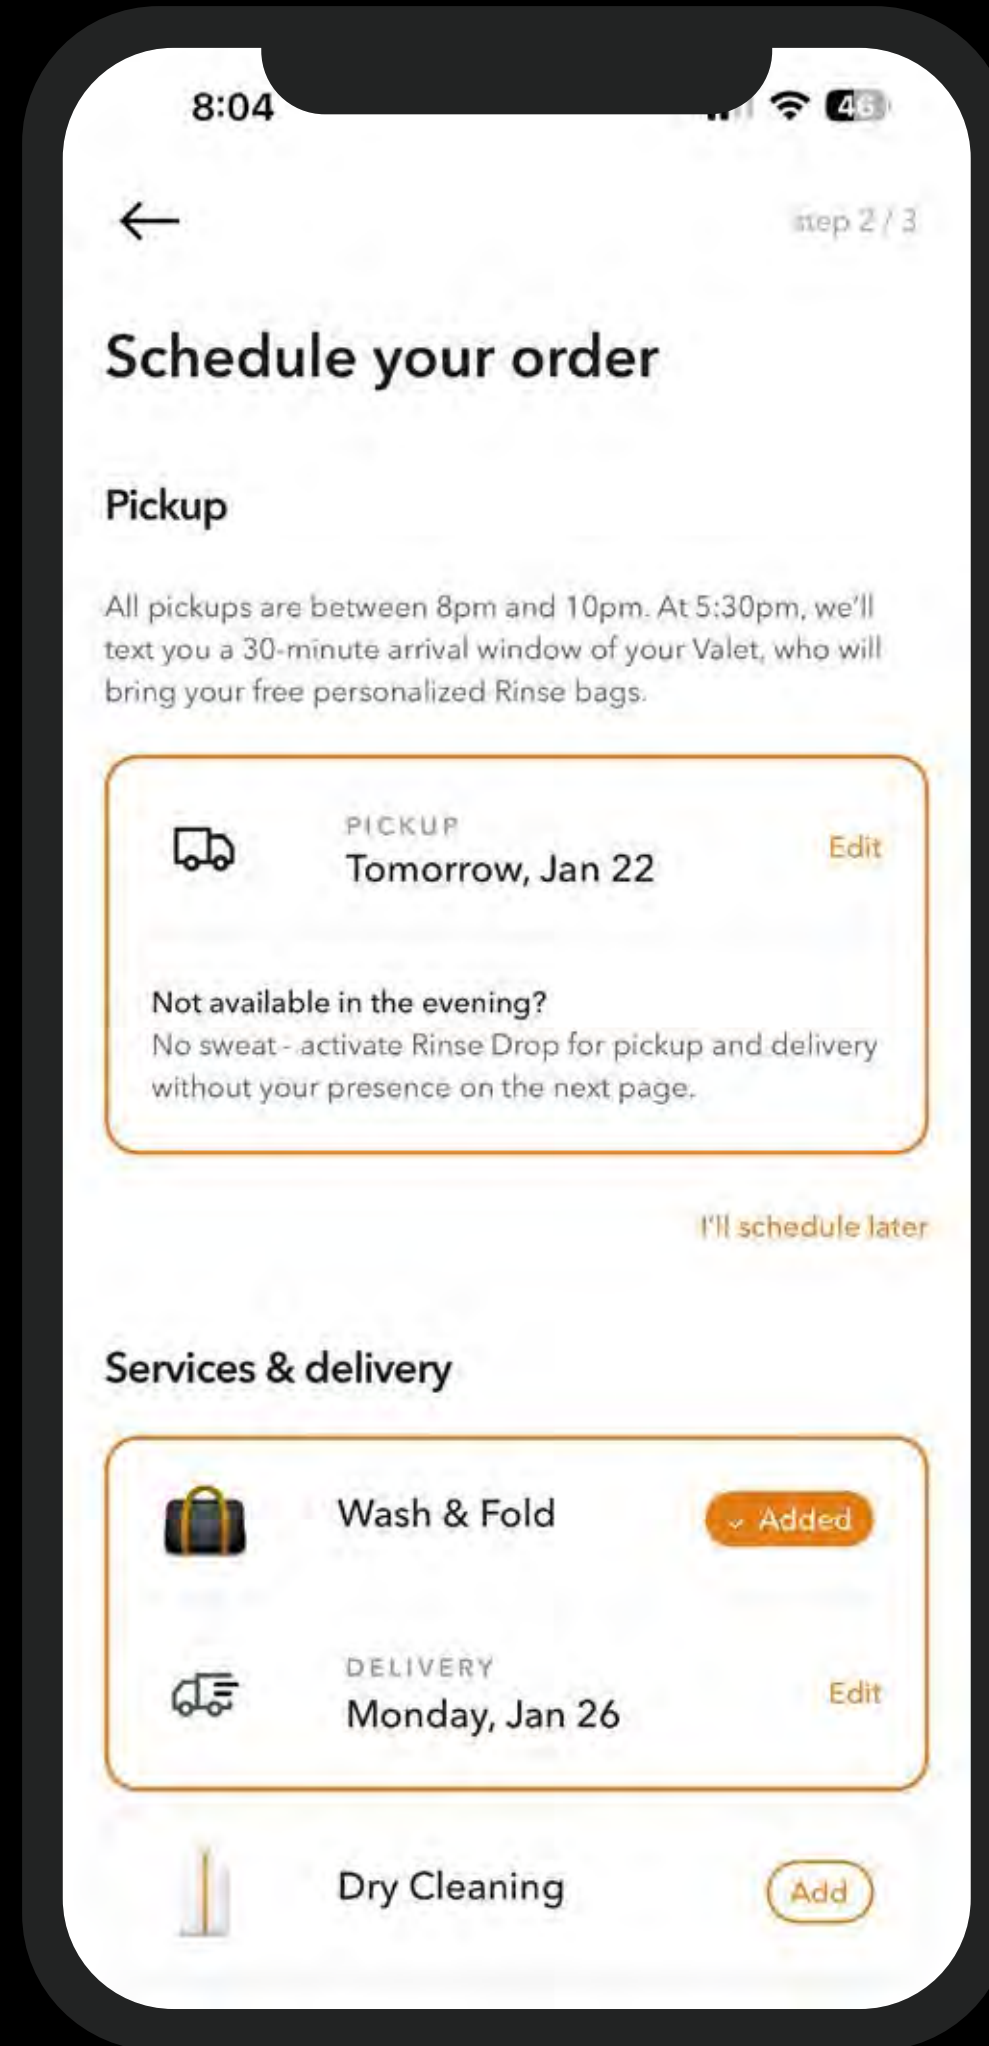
8:04

46

←

step 2 / 3

Schedule your order

Pickup

All pickups are between 8pm and 10pm. At 5:30pm, we'll text you a 30-minute arrival window of your Valet, who will bring your free personalized Rinse bags.

PICKUP
Tomorrow, Jan 22

Edit

Not available in the evening?
No sweat - activate Rinse Drop for pickup and delivery without your presence on the next page.

I'll schedule later

Services & delivery

Wash & Fold

Added

DELIVERY
Monday, Jan 26

Edit

Dry Cleaning

Add